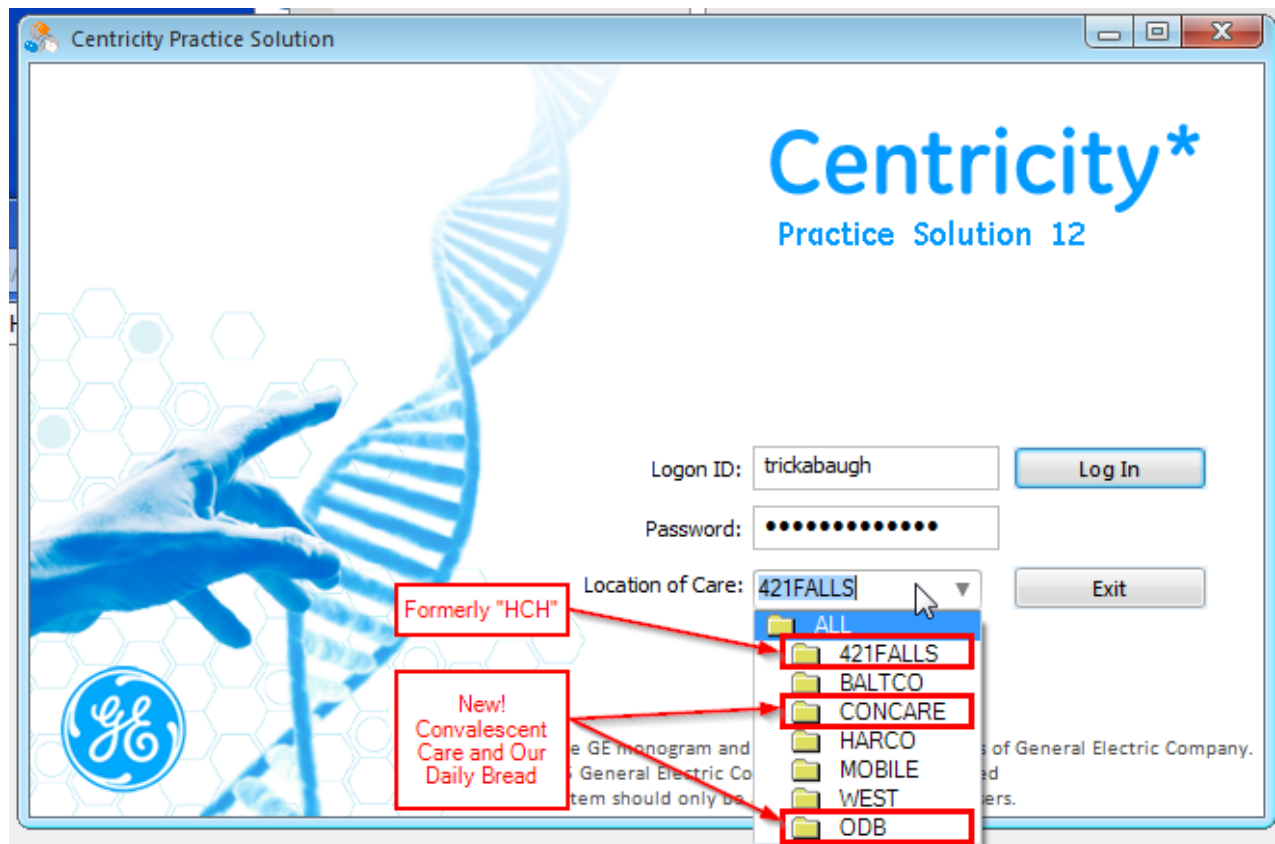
Centricity Practice Solution

Centricity*

Practice Solution 12

Logon ID: trickabaugh

Log In

Password: •••••••••••••

Location of Care: 421FALLS

Exit

Formerly "HCH"

ALL
421FALLS
BALTCO
CONCARE
HARCO
MOBILE
WEST
ODB

New! Convalescent Care and Our Daily Bread

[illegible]e GE monogram and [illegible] of General Electric Company.
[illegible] General Electric Co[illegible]ed
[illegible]tem should only be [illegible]ers.